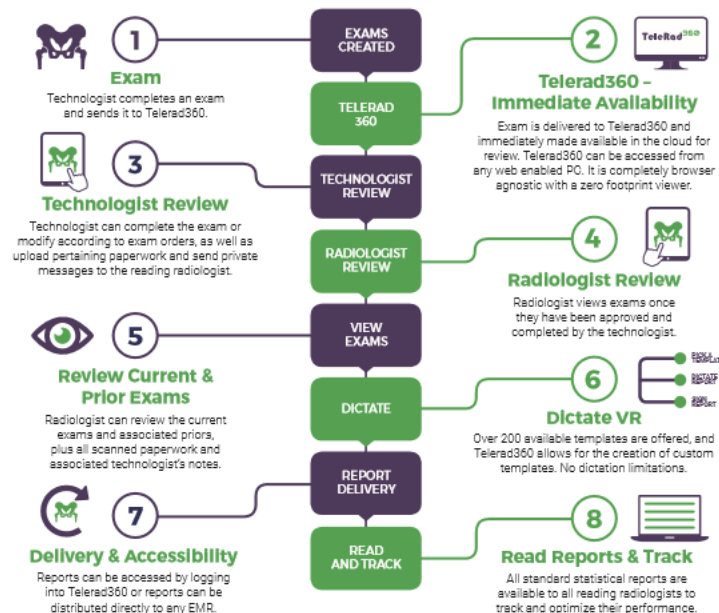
EXAMS CREATED

TELERAD 360

TECHNOLOGIST REVIEW

RADIOLOGIST REVIEW

VIEW EXAMS

DICTATE

REPORT DELIVERY

READ AND TRACK

1

Exam

Technologist completes an exam and sends it to Telerad360.

2

Telerad360

Telerad360 – Immediate Availability

Exam is delivered to Telerad360 and immediately made available in the cloud for review. Telerad360 can be accessed from any web enabled PC. It is completely browser agnostic with a zero footprint viewer.

3

Technologist Review

Technologist can complete the exam or modify according to exam orders, as well as upload pertaining paperwork and send private messages to the reading radiologist.

4

Radiologist Review

Radiologist views exams once they have been approved and completed by the technologist.

5

Review Current & Prior Exams

Radiologist can review the current exams and associated priors, plus all scanned paperwork and associated technologist's notes.

6

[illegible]

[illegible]

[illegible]

Dictate VR

Over 200 available templates are offered, and Telerad360 allows for the creation of custom templates. No dictation limitations.

7

Delivery & Accessibility

Reports can be accessed by logging into Telerad360 or reports can be distributed directly to any EMR.

8

Read Reports & Track

All standard statistical reports are available to all reading radiologists to track and optimize their performance.